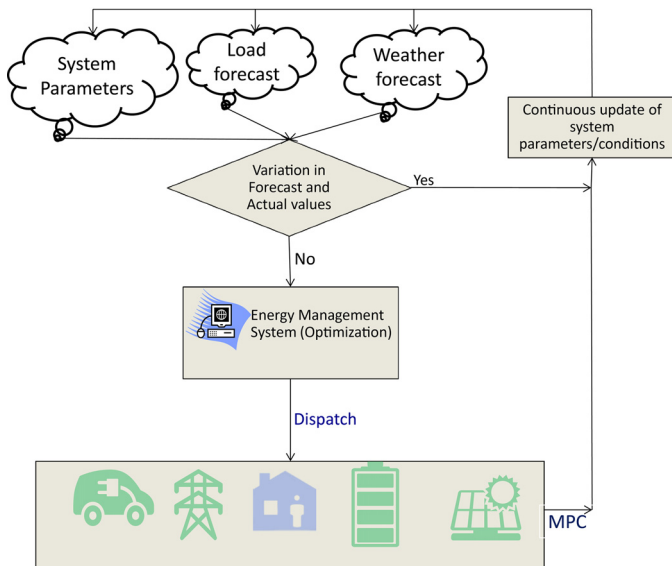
System Parameters

Load forecast

Weather forecast

Continuous update of system parameters/conditions

Variation in Forecast and Actual values

Yes

No

Energy Management System (Optimization)

Dispatch

MPC